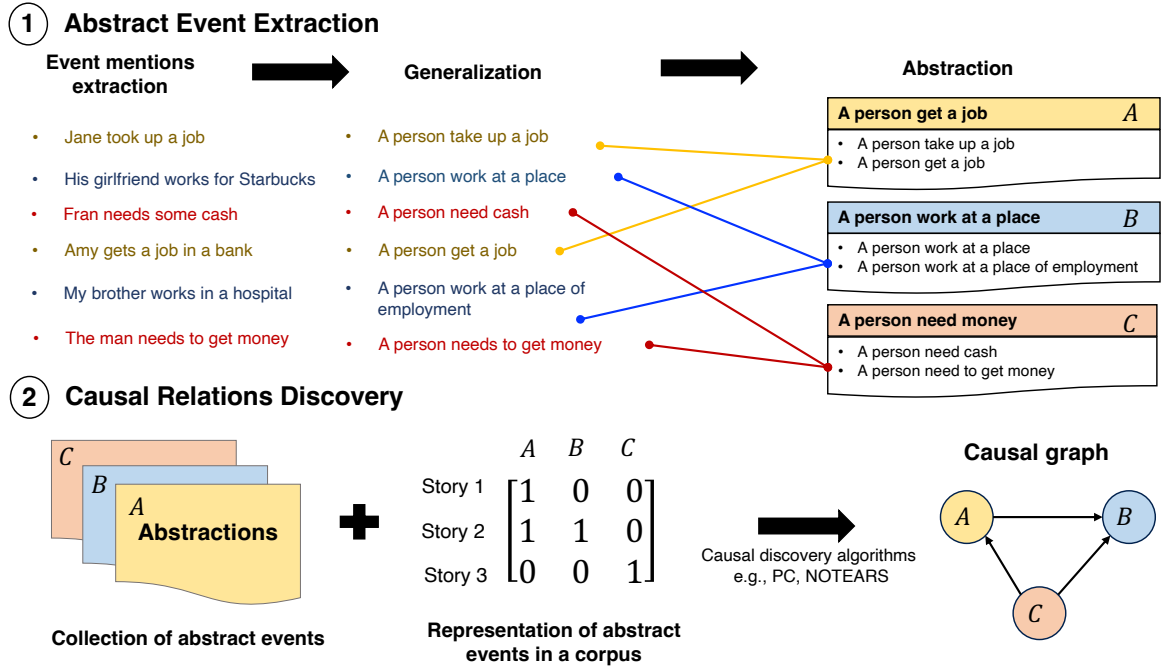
1 Abstract Event Extraction

Event mentions extraction

Generalization

Abstraction

- Jane took up a job
- His girlfriend works for Starbucks
- Fran needs some cash
- Amy gets a job in a bank
- My brother works in a hospital
- The man needs to get money

- A person take up a job
- A person work at a place
- A person need cash
- A person get a job
- A person work at a place of employment
- A person needs to get money

A person get a job $A$
- A person take up a job
- A person get a job

A person work at a place $B$
- A person work at a place
- A person work at a place of employment

A person need money $C$
- A person need cash
- A person need to get money

2 Causal Relations Discovery

$C$
$B$
$A$
Abstractions

Collection of abstract events

| | $A$ | $B$ | $C$ |
|---|---|---|---|
| Story 1 | 1 | 0 | 0 |
| Story 2 | 1 | 1 | 0 |
| Story 3 | 0 | 0 | 1 |

Representation of abstract events in a corpus

Causal discovery algorithms e.g., PC, NOTEARS

Causal graph

$A$ $B$ $C$